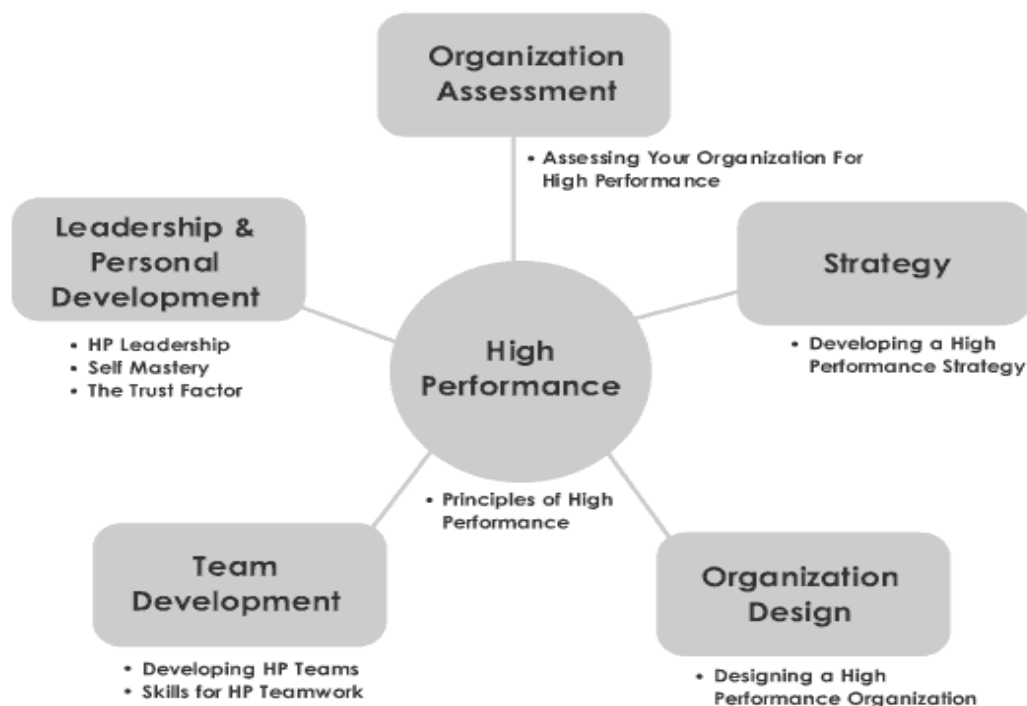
Organization Assessment

• Assessing Your Organization For High Performance

Leadership & Personal Development

• HP Leadership
• Self Mastery
• The Trust Factor

Strategy

• Developing a High Performance Strategy

High Performance

• Principles of High Performance

Team Development

• Developing HP Teams
• Skills for HP Teamwork

Organization Design

• Designing a High Performance Organization